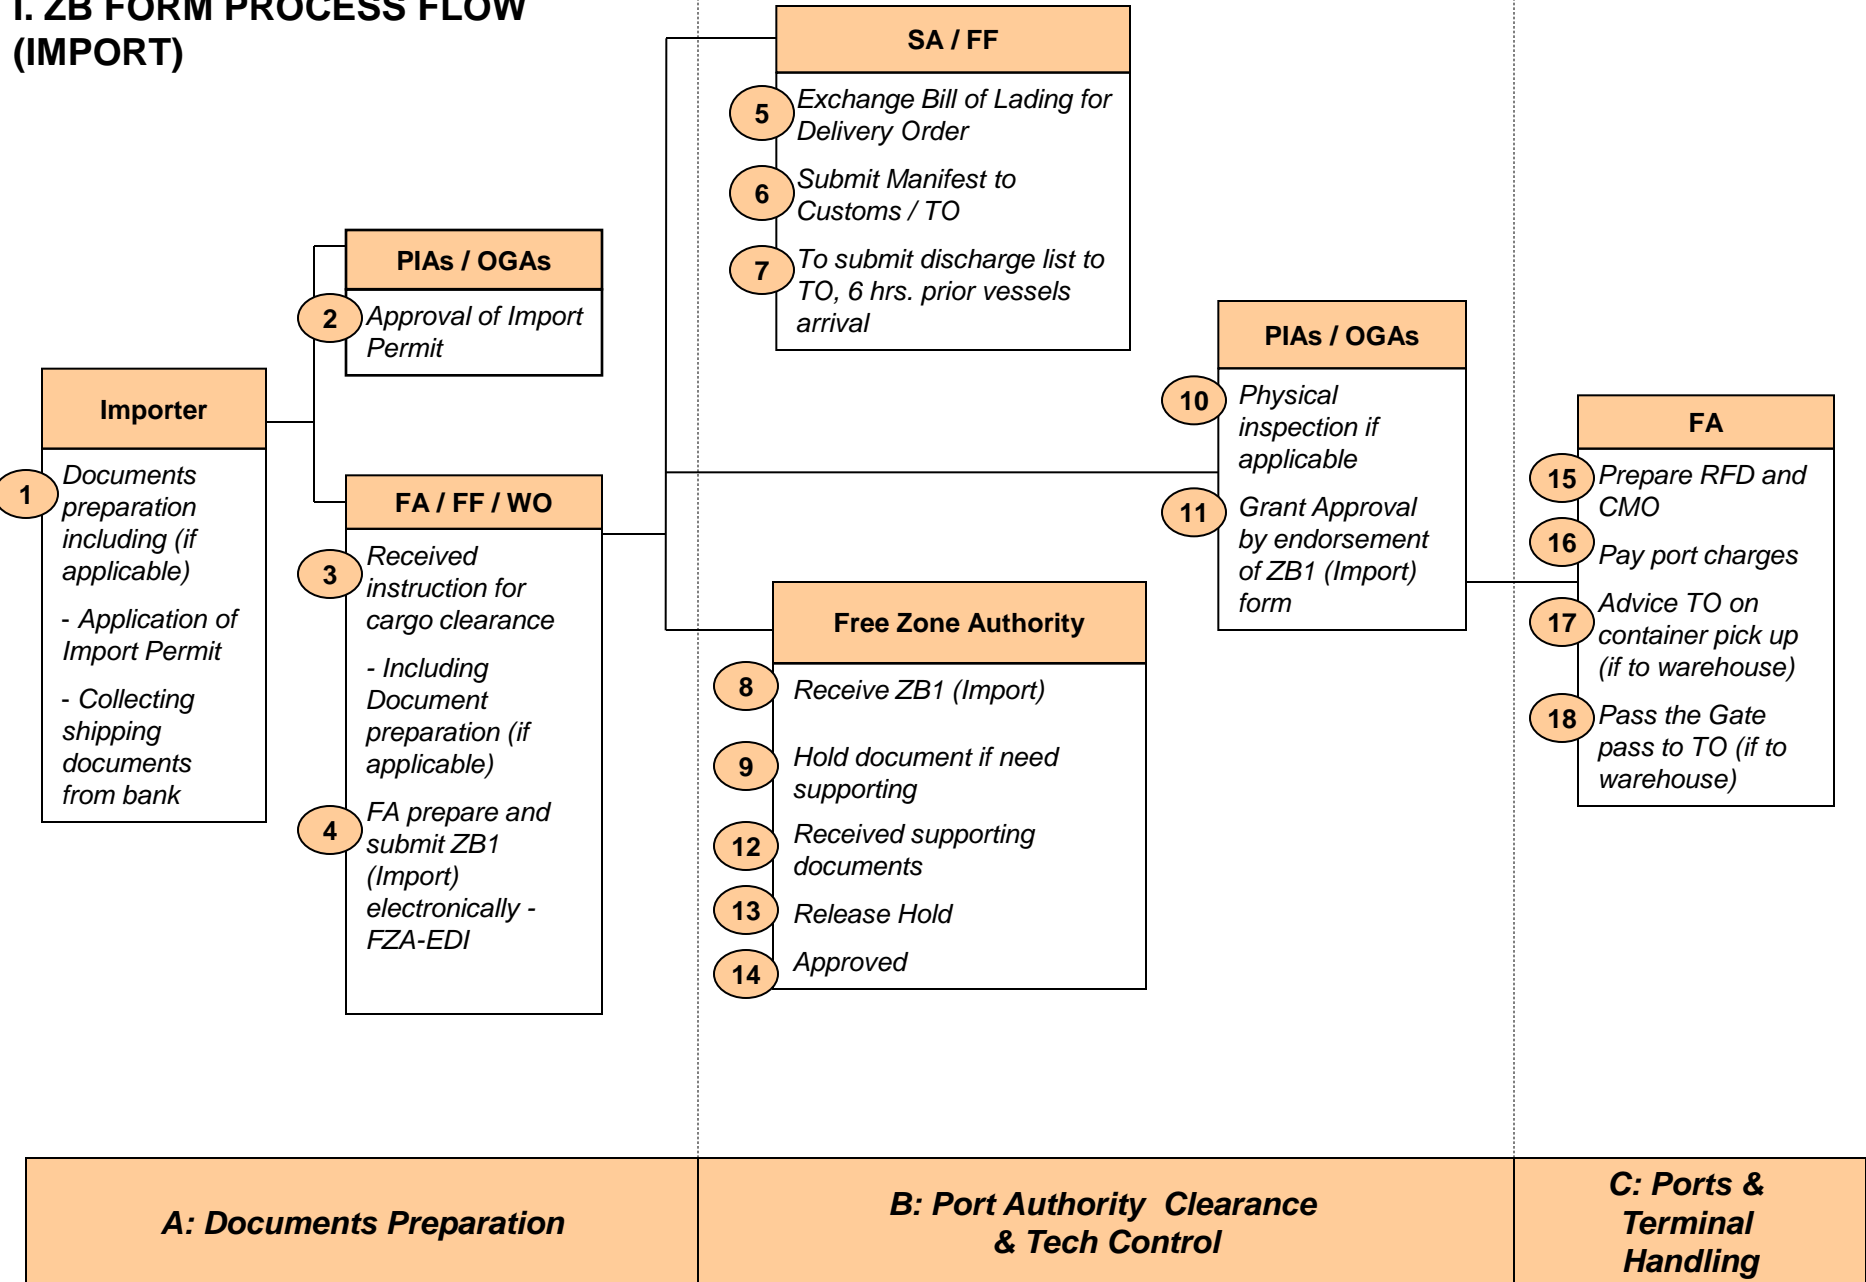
I. ZB FORM PROCESS FLOW (IMPORT)

Importer

1 Documents preparation including (if applicable)

- Application of Import Permit

- Collecting shipping documents from bank

PIAs / OGAs

2 Approval of Import Permit

FA / FF / WO

3 Received instruction for cargo clearance

- Including Document preparation (if applicable)

4 FA prepare and submit ZB1 (Import) electronically - FZA-EDI

SA / FF

5 Exchange Bill of Lading for Delivery Order

6 Submit Manifest to Customs / TO

7 To submit discharge list to TO, 6 hrs. prior vessels arrival

Free Zone Authority

8 Receive ZB1 (Import)

9 Hold document if need supporting

12 Received supporting documents

13 Release Hold

14 Approved

PIAs / OGAs

10 Physical inspection if applicable

11 Grant Approval by endorsement of ZB1 (Import) form

FA

15 Prepare RFD and CMO

16 Pay port charges

17 Advice TO on container pick up (if to warehouse)

18 Pass the Gate pass to TO (if to warehouse)

A: Documents Preparation

B: Port Authority Clearance & Tech Control

C: Ports & Terminal Handling